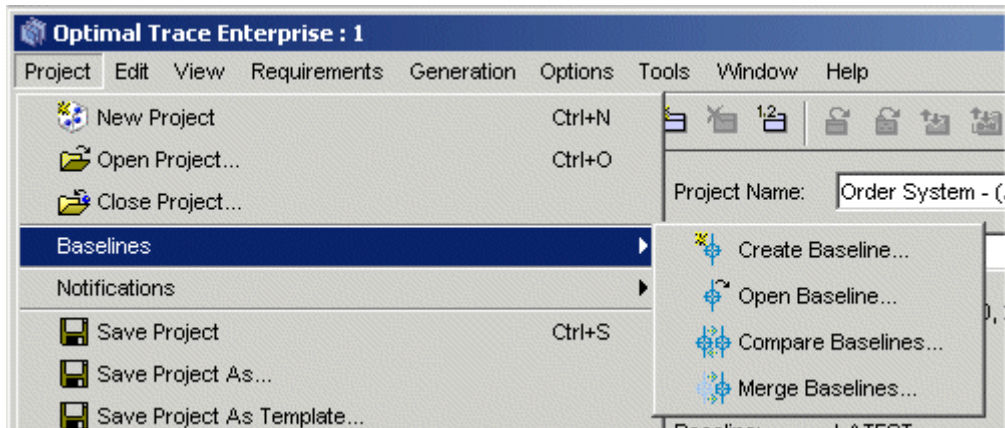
Optimal Trace Enterprise : 1

Project Edit View Requirements Generation Options Tools Window Help

New Project Ctrl+N
Open Project... Ctrl+O
Close Project...
Baselines
Notifications
Save Project Ctrl+S
Save Project As...
Save Project As Template...

1.2

Project Name: Order System - (

Create Baseline...
Open Baseline...
Compare Baselines...
Merge Baselines...

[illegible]